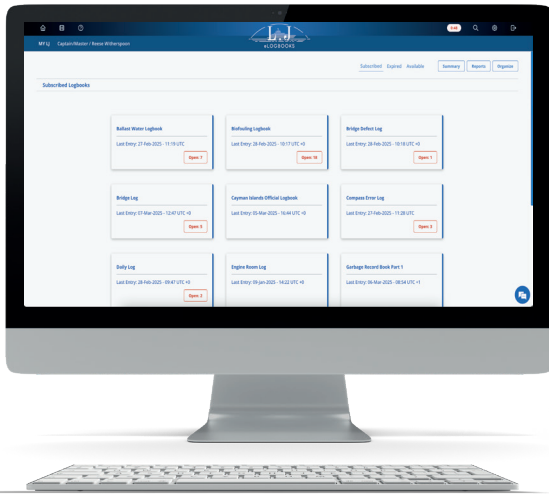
0:00

MY LJ Captain/Master / Reese Witherspoon

LnJ
eLOGBOOKS

Subscribed Expired Available Summary Reports Organize

Subscribed Logbooks

Ballast Water Logbook
Last Entry: 27-Feb-2025 - 11:19 UTC
Open: 7

Biofouling Logbook
Last Entry: 28-Feb-2025 - 10:17 UTC +0
Open: 18

Bridge Defect Log
Last Entry: 28-Feb-2025 - 10:18 UTC +0
Open: 1

Bridge Log
Last Entry: 07-Mar-2025 - 12:47 UTC +0
Open: 3

Cayman Islands Official Logbook
Last Entry: 05-Mar-2025 - 16:44 UTC +0

Compass Error Log
Last Entry: 27-Feb-2025 - 11:28 UTC
Open: 3

Daily Log
Last Entry: 28-Feb-2025 - 09:47 UTC +0
Open: 2

Engine Room Log
Last Entry: 09-Jan-2025 - 14:22 UTC +0

Garbage Record Book Part 1
Last Entry: 06-Mar-2025 - 08:54 UTC +1